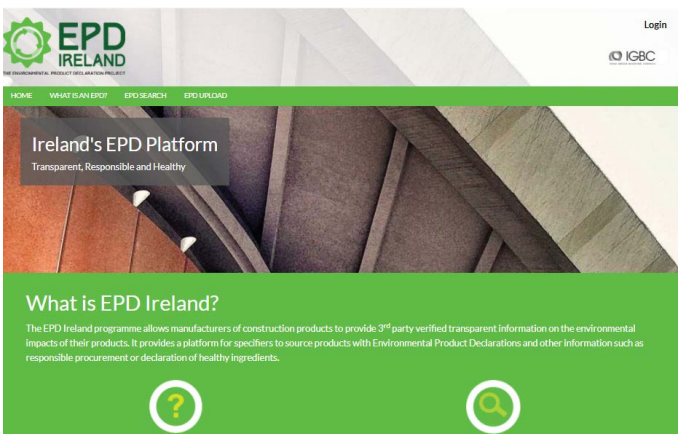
EPD IRELAND
THE ENVIRONMENTAL PRODUCT DECLARATION PROJECT

Login

IGBC

HOME WHAT IS AN EPD? EPD SEARCH EPD UPLOAD

Ireland's EPD Platform
Transparent, Responsible and Healthy

What is EPD Ireland?
The EPD Ireland programme allows manufacturers of construction products to provide 3$^{rd}$ party verified transparent information on the environmental impacts of their products. It provides a platform for specifiers to source products with Environmental Product Declarations and other information such as responsible procurement or declaration of healthy ingredients.

?